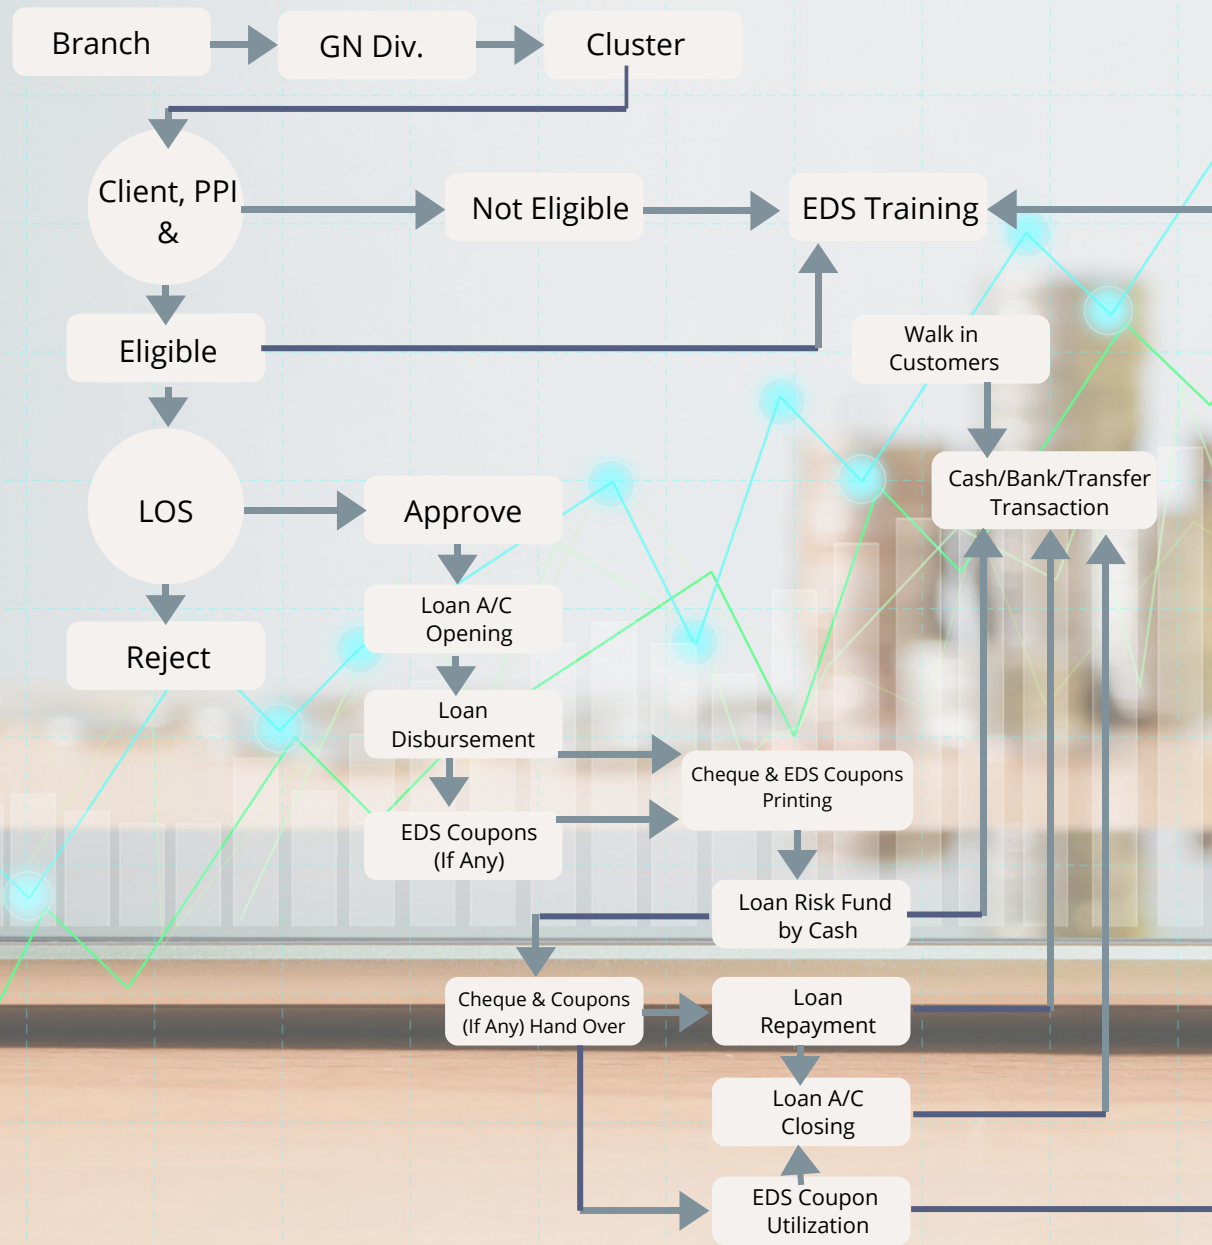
Branch

GN Div.

Cluster

Client, PPI &

Not Eligible

EDS Training

Eligible

Walk in Customers

LOS

Approve

Cash/Bank/Transfer Transaction

Loan A/C Opening

Reject

Loan Disbursement

Cheque & EDS Coupons Printing

EDS Coupons (If Any)

Loan Risk Fund by Cash

Cheque & Coupons (If Any) Hand Over

Loan Repayment

Loan A/C Closing

EDS Coupon Utilization